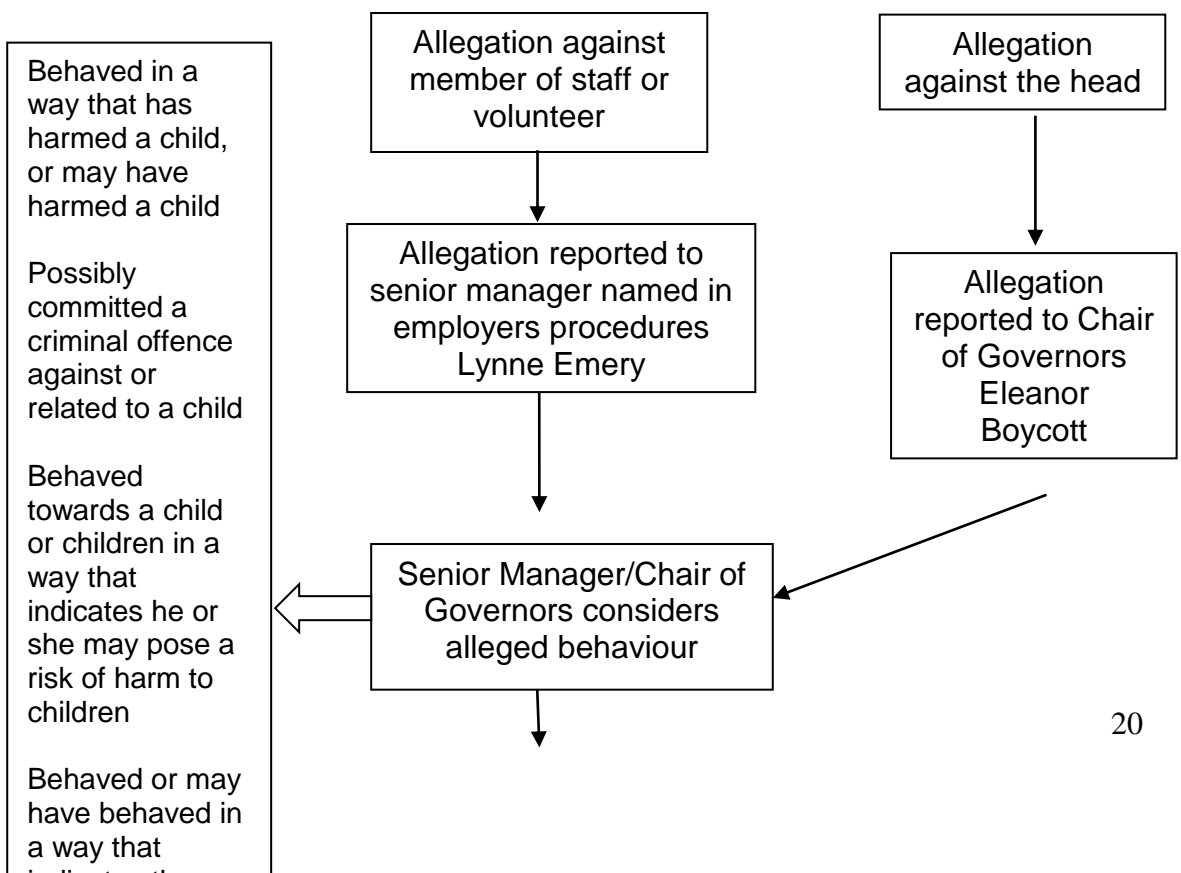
Allegation against member of staff or volunteer

Allegation against the head

Behaved in a way that has harmed a child, or may have harmed a child

Possibly committed a criminal offence against or related to a child

Behaved towards a child or children in a way that indicates he or she may pose a risk of harm to children

Behaved or may have behaved in a way that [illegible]

Allegation reported to senior manager named in employers procedures Lynne Emery

Allegation reported to Chair of Governors Eleanor Boycott

Senior Manager/Chair of Governors considers alleged behaviour

20